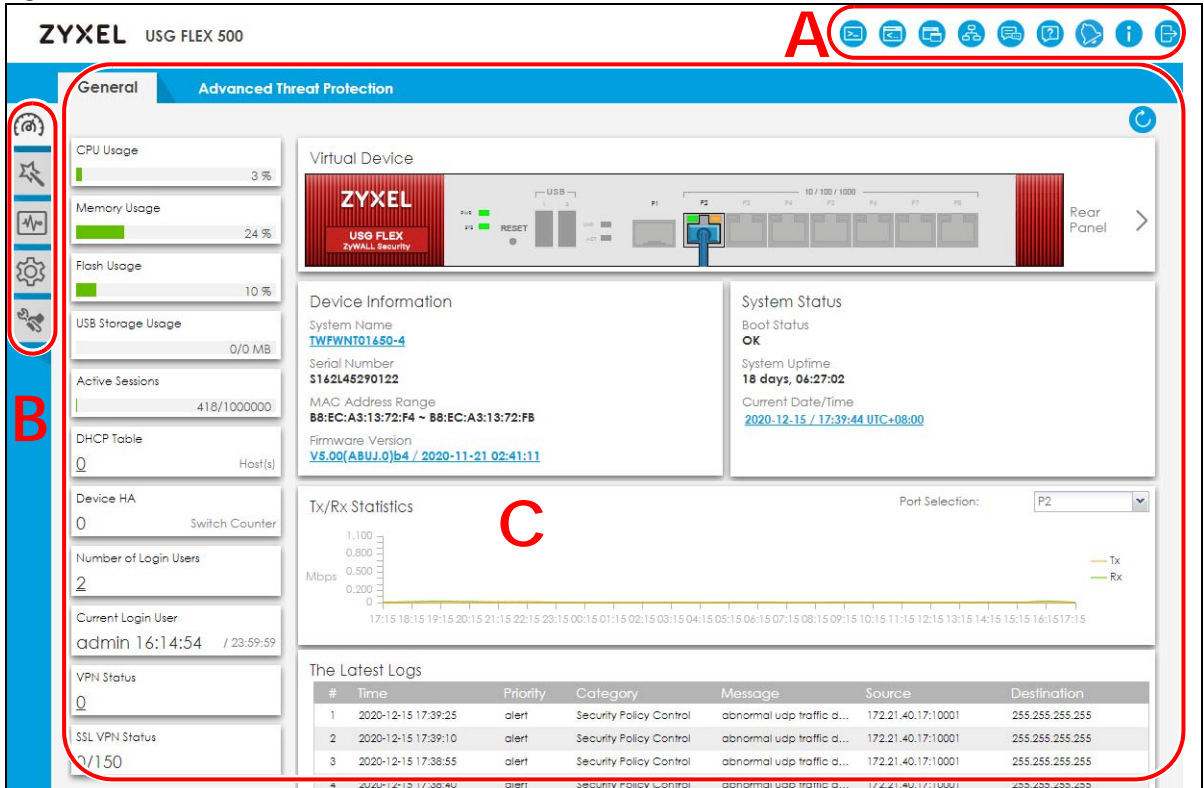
ZYXEL USG FLEX 500

A

General Advanced Threat Protection

B

CPU Usage
3 %

Memory Usage
24 %

Flash Usage
10 %

USB Storage Usage
0/0 MB

Active Sessions
418/1000000

DHCP Table
0 Host(s)

Device HA
0 Switch Counter

Number of Login Users
2

Current Login User
admin 16:14:54 / 23:59:59

VPN Status
0

SSL VPN Status
0/150

Virtual Device

ZYXEL
USG FLEX
ZyWALL Security
PWR
SYS
RESET
USB
1 2
P1
10 / 100 / 1000
P2 P3 P4 P5 P6 P7 P8

Rear Panel

Device Information
System Name
TWFWNT01650-4
Serial Number
S162L45290122
MAC Address Range
B8:EC:A3:13:72:F4 ~ B8:EC:A3:13:72:FB
Firmware Version
V5.00(ABUJ.0)b4 / 2020-11-21 02:41:11

System Status
Boot Status
OK
System Uptime
18 days, 06:27:02
Current Date/Time
2020-12-15 / 17:39:44 UTC+08:00

Tx/Rx Statistics
C
Port Selection: P2
1,100
0.800
0.500
0.200
0
Mbps
Tx
Rx
17:15 18:15 19:15 20:15 21:15 22:15 23:15 00:15 01:15 02:15 03:15 04:15 05:15 06:15 07:15 08:15 09:15 10:15 11:15 12:15 13:15 14:15 15:15 16:15 17:15

The Latest Logs

| # | Time | Priority | Category | Message | Source | Destination |
|---|---|---|---|---|---|---|
| 1 | 2020-12-15 17:39:25 | alert | Security Policy Control | abnormal udp traffic d... | 172.21.40.17:10001 | 255.255.255.255 |
| 2 | 2020-12-15 17:39:10 | alert | Security Policy Control | abnormal udp traffic d... | 172.21.40.17:10001 | 255.255.255.255 |
| 3 | 2020-12-15 17:38:55 | alert | Security Policy Control | abnormal udp traffic d... | 172.21.40.17:10001 | 255.255.255.255 |
| 4 | 2020-12-15 17:38:40 | alert | Security Policy Control | abnormal udp traffic d... | 172.21.40.17:10001 | 255.255.255.255 |